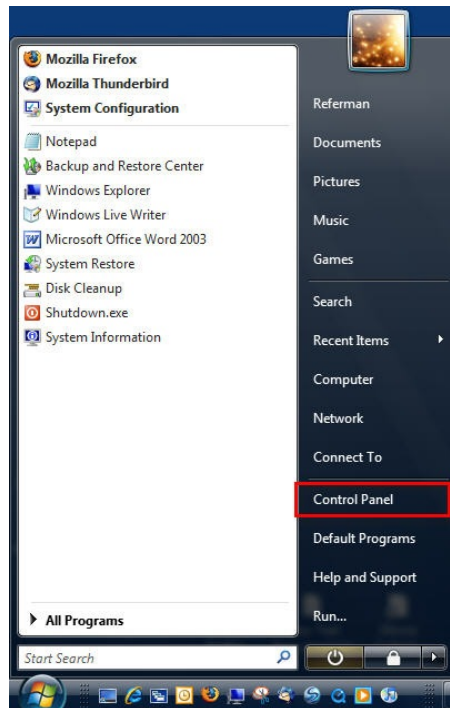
Mozilla Firefox
Mozilla Thunderbird
System Configuration
Notepad
Backup and Restore Center
Windows Explorer
Windows Live Writer
Microsoft Office Word 2003
System Restore
Disk Cleanup
Shutdown.exe
System Information

All Programs

Start Search

Referman
Documents
Pictures
Music
Games
Search
Recent Items
Computer
Network
Connect To
Control Panel
Default Programs
Help and Support
Run...